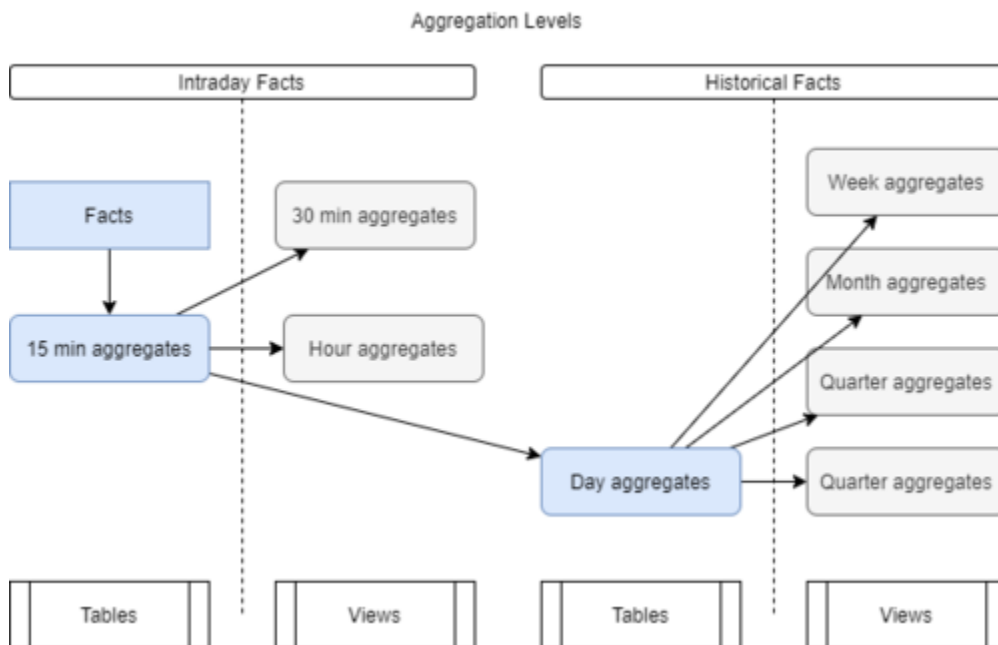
Aggregation Levels

Intraday Facts

Historical Facts

Facts

30 min aggregates

Week aggregates

Month aggregates

15 min aggregates

Hour aggregates

Quarter aggregates

Day aggregates

Quarter aggregates

Tables

Views

Tables

Views